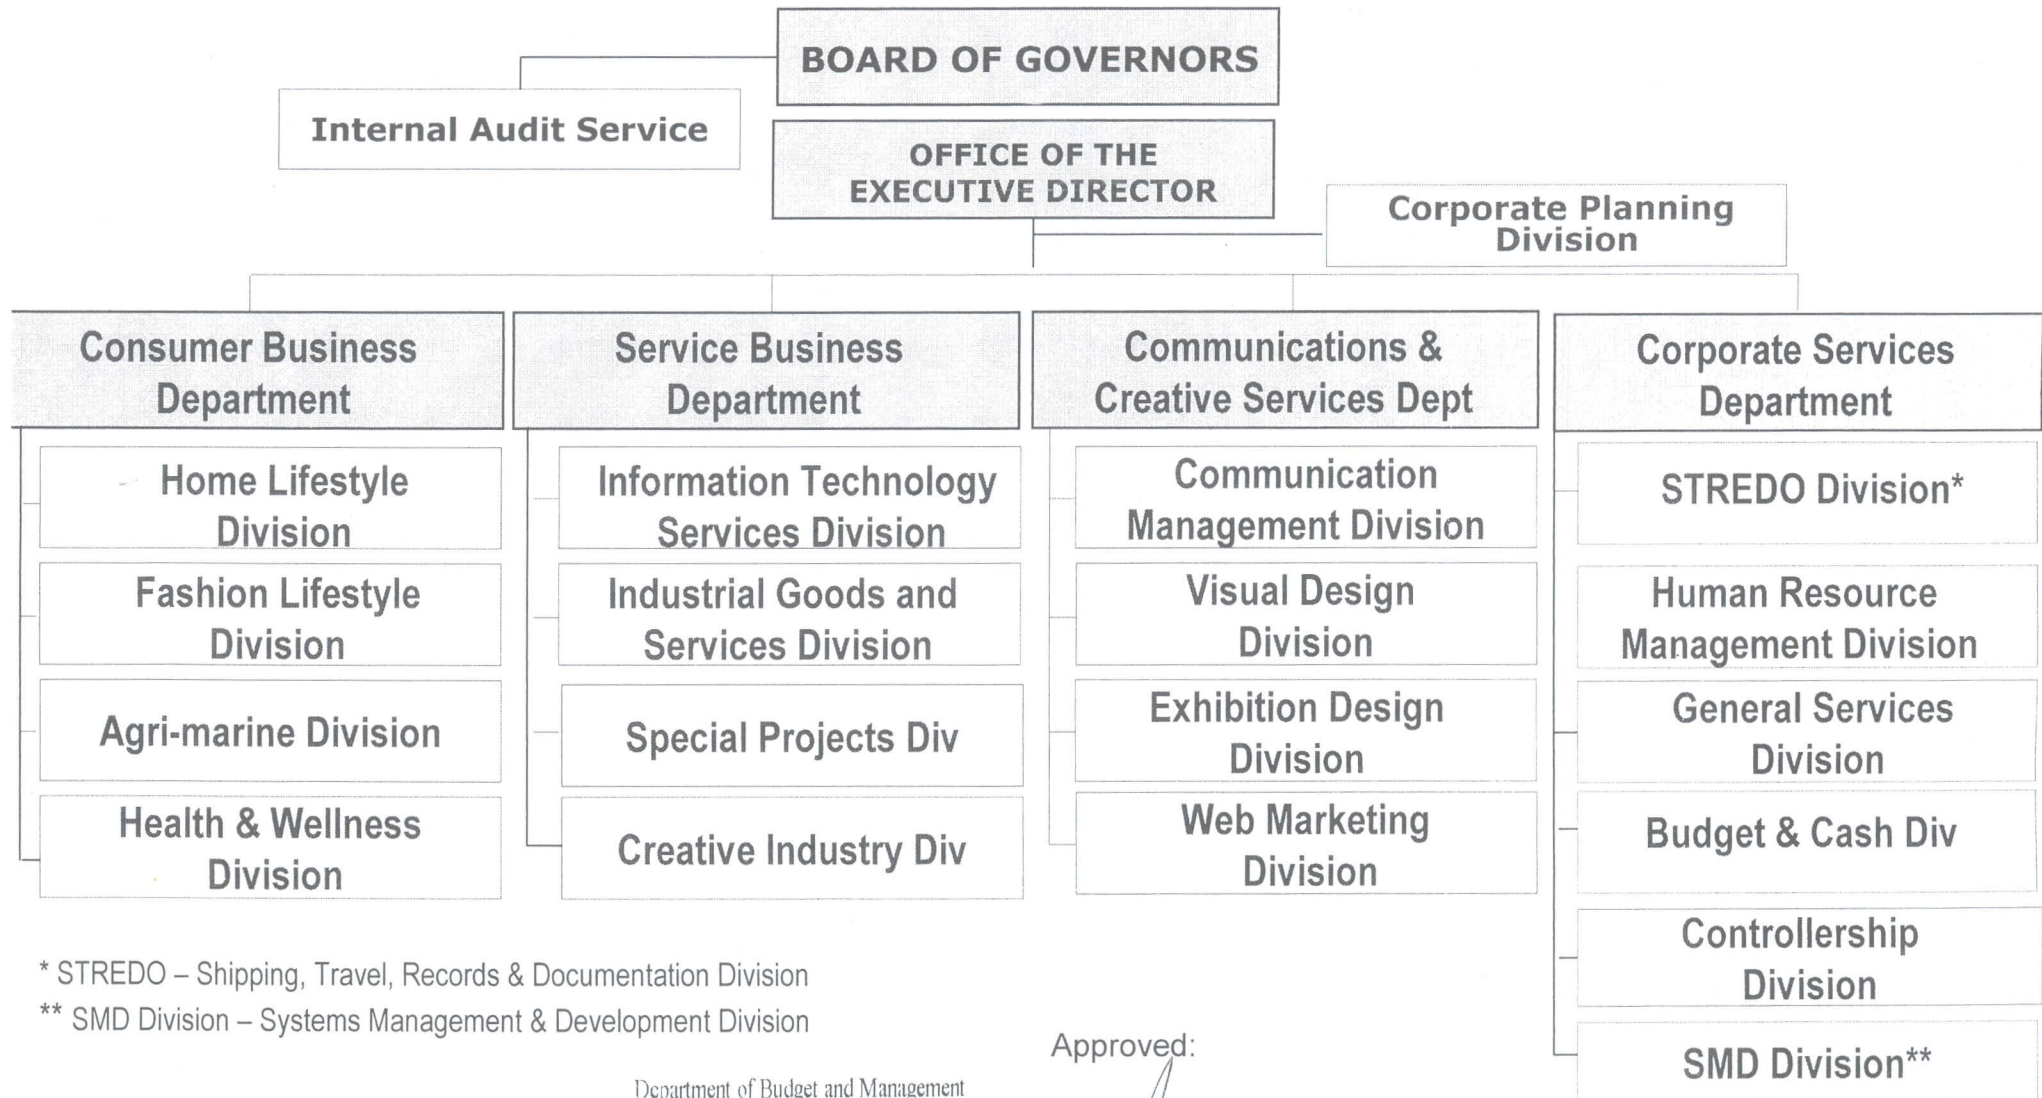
BOARD OF GOVERNORS

Internal Audit Service

OFFICE OF THE EXECUTIVE DIRECTOR

Corporate Planning Division

Consumer Business Department

Home Lifestyle Division

Fashion Lifestyle Division

Agri-marine Division

Health & Wellness Division

Service Business Department

Information Technology Services Division

Industrial Goods and Services Division

Special Projects Div

Creative Industry Div

Communications & Creative Services Dept

Communication Management Division

Visual Design Division

Exhibition Design Division

Web Marketing Division

Corporate Services Department

STREDO Division*

Human Resource Management Division

General Services Division

Budget & Cash Div

Controllership Division

SMD Division**

* STREDO – Shipping, Travel, Records & Documentation Division

** SMD Division – Systems Management & Development Division

Approved:

Department of Budget and Management